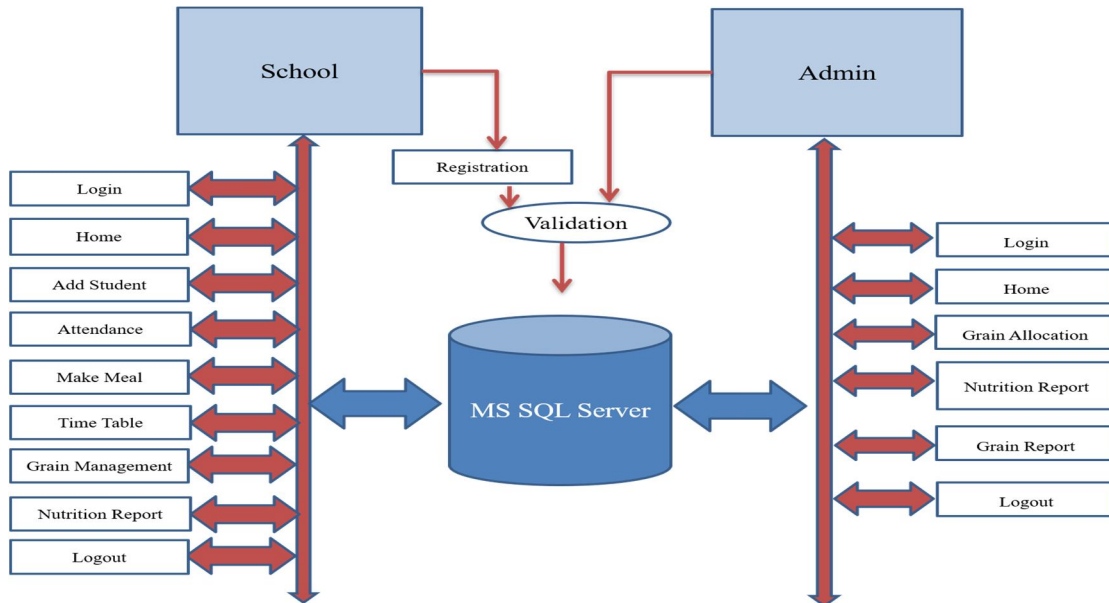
School

Admin

Registration

Validation

Login

Home

Add Student

Attendance

Make Meal

Time Table

Grain Management

Nutrition Report

Logout

MS SQL Server

Login

Home

Grain Allocation

Nutrition Report

Grain Report

Logout